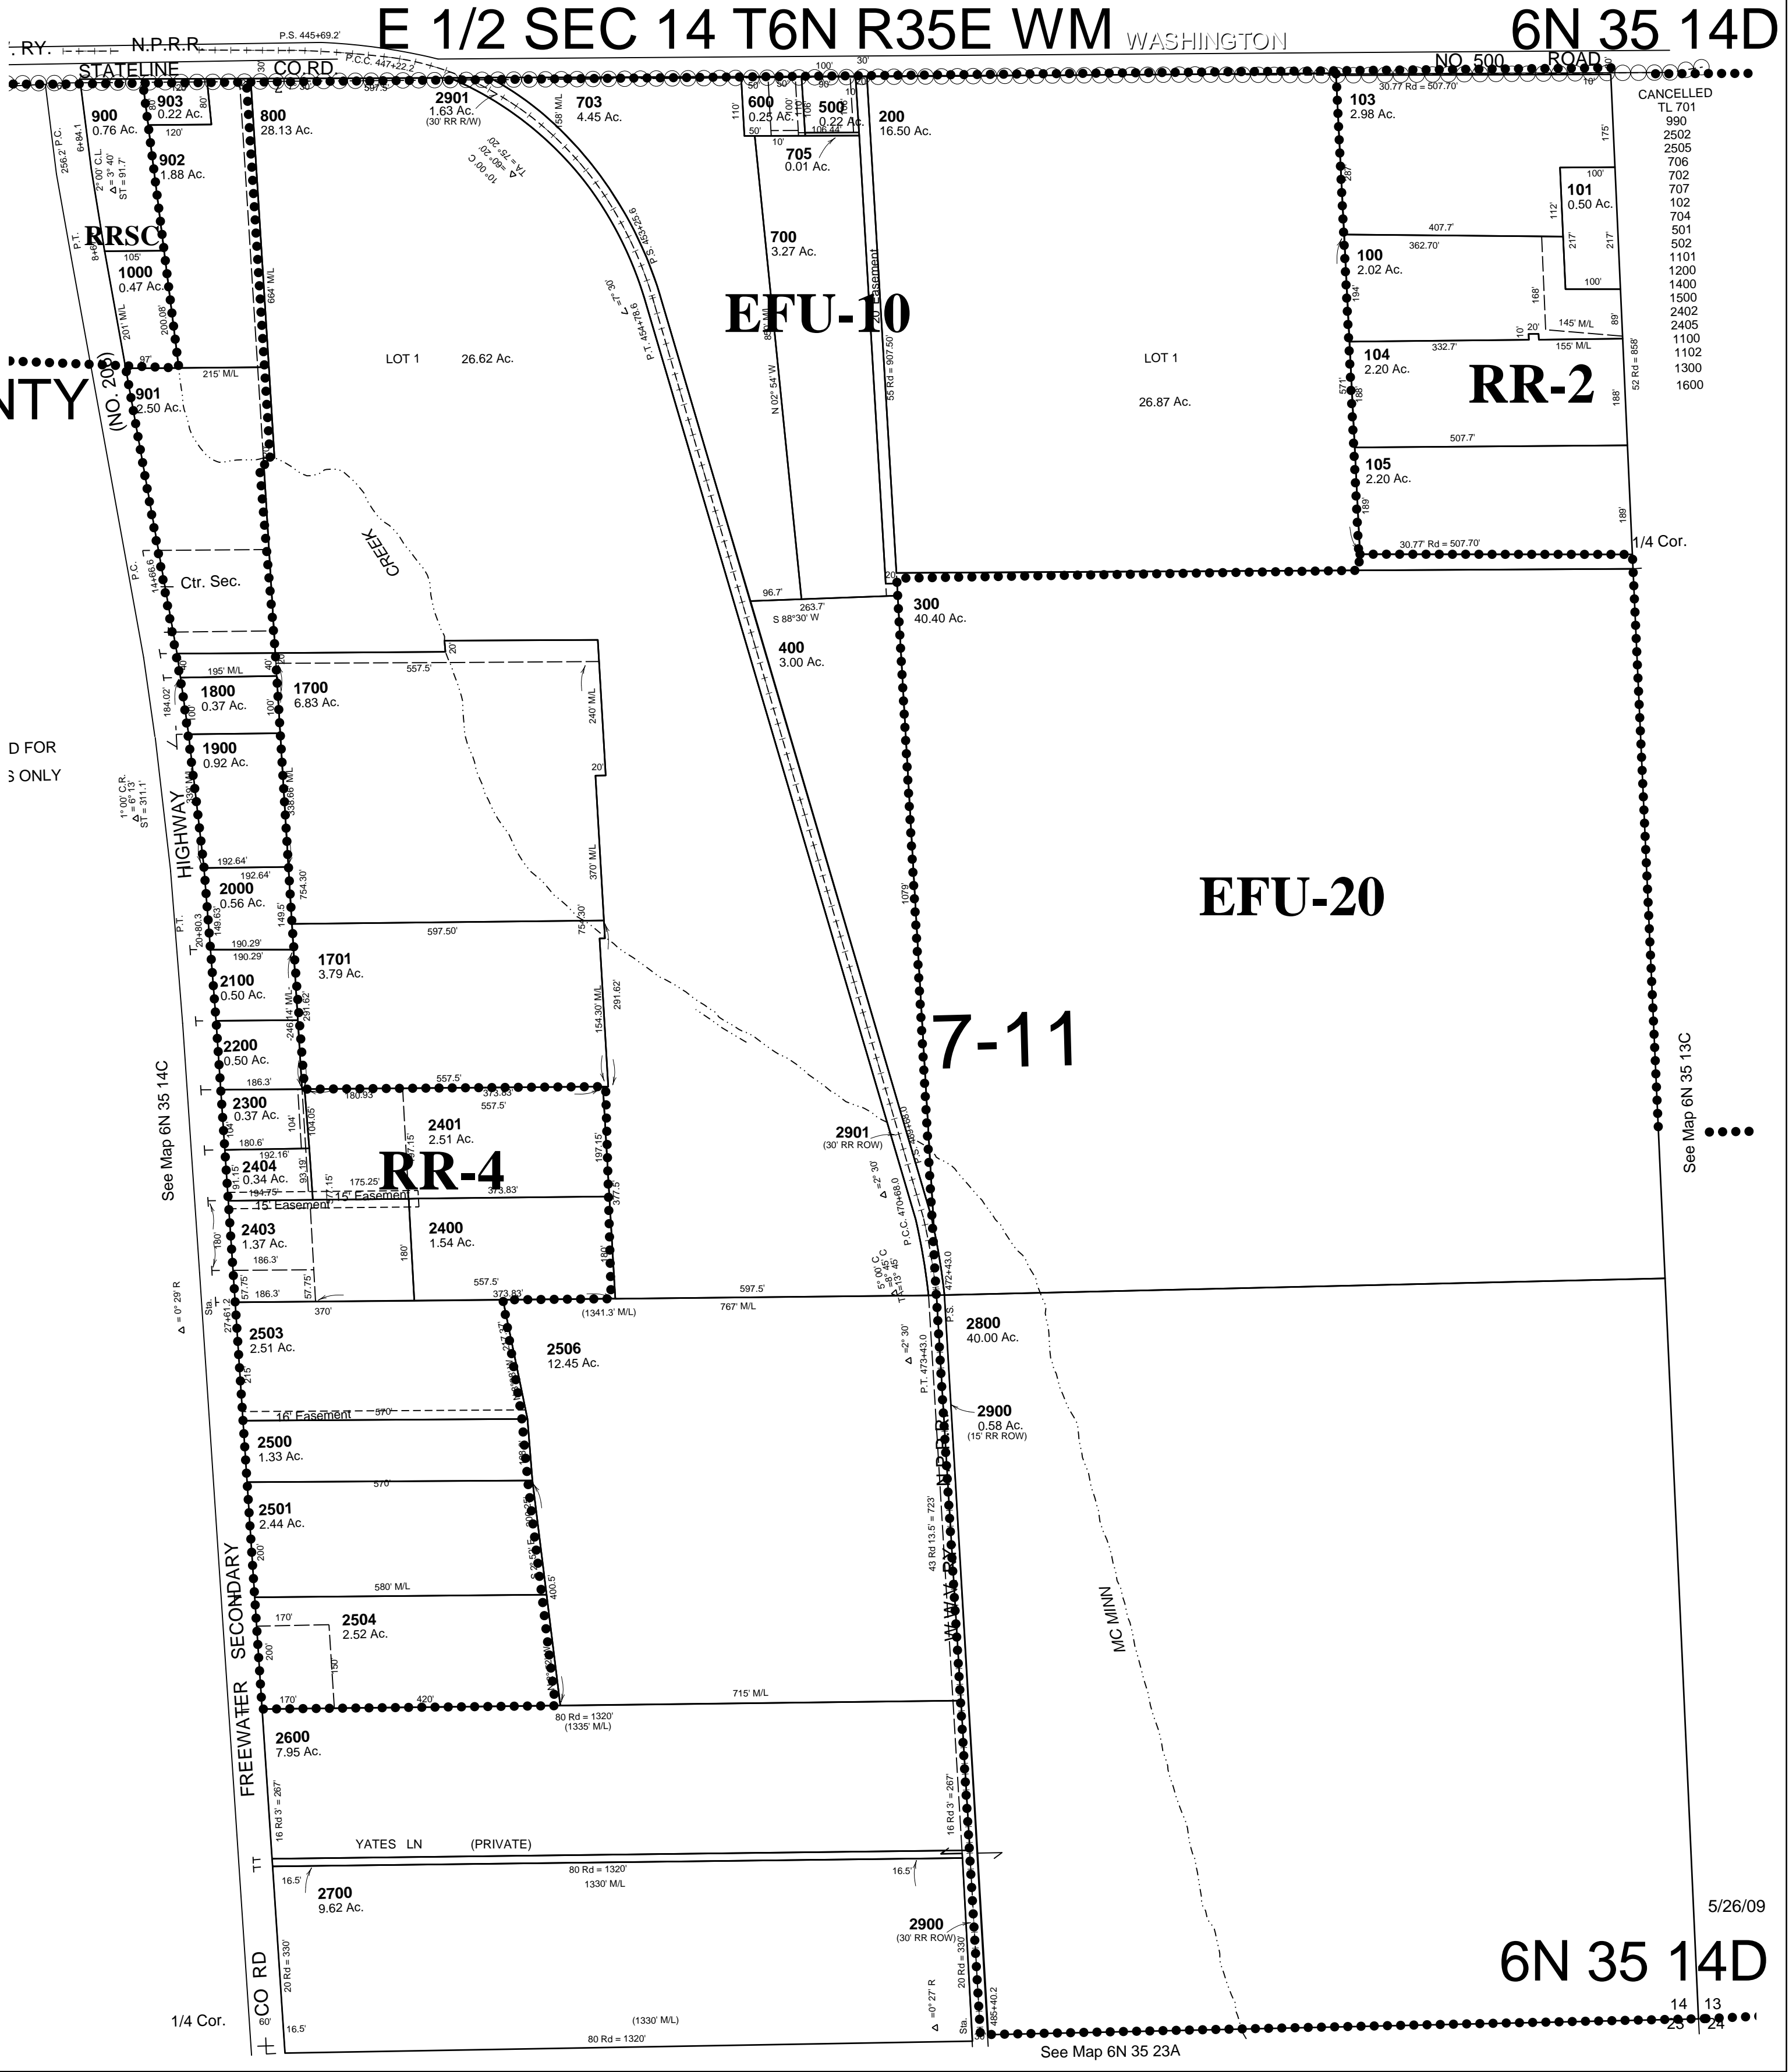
E 1/2 SEC 14 T6N R35E WM WASHINGTON

6N 35 14D

RY. N.P.R.R. P.S. 445+69.2'

STATELINE CO.RD. P.C.C. 447+22.2

NO. 500 ROAD

900
0.76 Ac.

903
0.22 Ac.

902
1.88 Ac.

RRSC

1000
0.47 Ac.

901
2.50 Ac.

(NO. 208)

NTY

800
28.13 Ac.

2901
1.63 Ac.
(30' RR R/W)

703
4.45 Ac.

600
0.25 Ac.

500
0.22 Ac.

705
0.01 Ac.

200
16.50 Ac.

700
3.27 Ac.

EFU-10

20' Easement

LOT 1 26.62 Ac.

103
2.98 Ac.

101
0.50 Ac.

100
2.02 Ac.

104
2.20 Ac.

RR-2

LOT 1

26.87 Ac.

105
2.20 Ac.

1/4 Cor.

CANCELLED
TL 701
990
2502
2505
706
702
707
102
704
501
502
1101
1200
1400
1500
2402
2405
1100
1102
1300
1600

CREEK

Ctr. Sec.

300
40.40 Ac.

400
3.00 Ac.

S 88°30' W

1800
0.37 Ac.

1700
6.83 Ac.

1900
0.92 Ac.

D FOR
S ONLY

HIGHWAY

2000
0.56 Ac.

EFU-20

1701
3.79 Ac.

2100
0.50 Ac.

2200
0.50 Ac.

7-11

2300
0.37 Ac.

2401
2.51 Ac.

2901
(30' RR ROW)

2404
0.34 Ac.

RR-4

15' Easement

2403
1.37 Ac.

2400
1.54 Ac.

See Map 6N 35 14C

See Map 6N 35 13C

2503
2.51 Ac.

2506
12.45 Ac.

2800
40.00 Ac.

16' Easement

2900
0.58 Ac.
(15' RR ROW)

2500
1.33 Ac.

2501
2.44 Ac.

MC MINN

2504
2.52 Ac.

SECONDARY

FREEWATER

2600
7.95 Ac.

YATES LN (PRIVATE)

2700
9.62 Ac.

2900
(30' RR ROW)

5/26/09

6N 35 14D

CO RD

1/4 Cor.

14 13
23 24

See Map 6N 35 23A